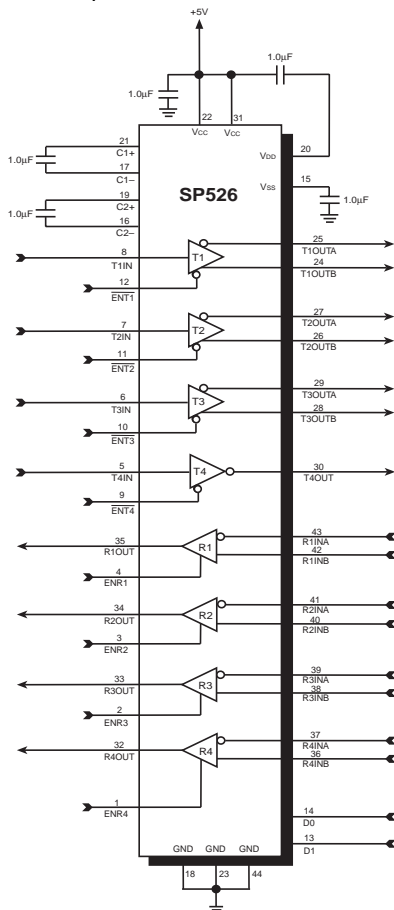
+5V

1.0μF

1.0μF

22 31

$V_{CC}$ $V_{CC}$

$V_{DD}$ 20

21 C1+
17 C1–
1.0μF

19 C2+
16 C2–
1.0μF

SP526

$V_{SS}$ 15
1.0μF

8 T1IN
12 $\overline{ENT1}$
T1
25 T1OUTA
24 T1OUTB

7 T2IN
11 $\overline{ENT2}$
T2
27 T2OUTA
26 T2OUTB

6 T3IN
10 $\overline{ENT3}$
T3
29 T3OUTA
28 T3OUTB

5 T4IN
9 $\overline{ENT4}$
T4
30 T4OUT

35 R1OUT
4 ENR1
R1
43 R1INA
42 R1INB

34 R2OUT
3 ENR2
R2
41 R2INA
40 R2INB

33 R3OUT
2 ENR3
R3
39 R3INA
38 R3INB

32 R4OUT
1 ENR4
R4
37 R4INA
36 R4INB

14 D0
13 D1

GND GND GND
18 23 44